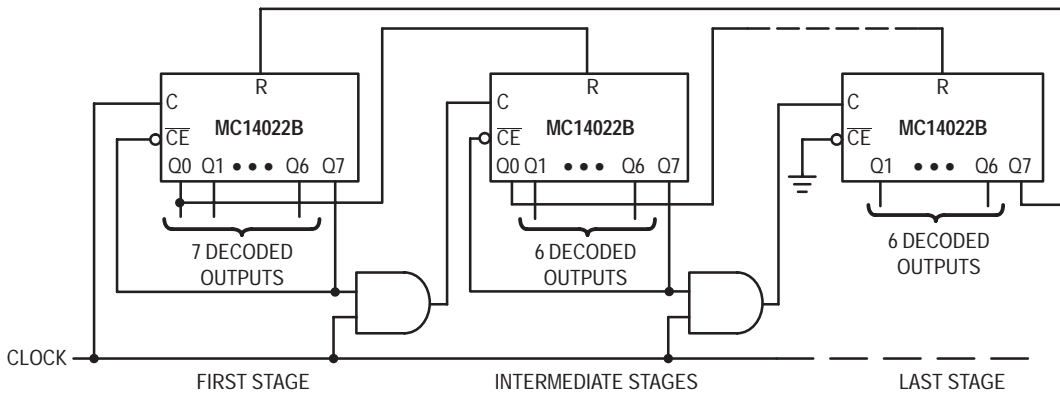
R
C
$\overline{CE}$
MC14022B
Q0 Q1 • • • Q6 Q7
7 DECODED OUTPUTS

R
C
$\overline{CE}$
MC14022B
Q0 Q1 • • • Q6 Q7
6 DECODED OUTPUTS

R
C
$\overline{CE}$
MC14022B
Q1 • • • Q6 Q7
6 DECODED OUTPUTS

CLOCK
FIRST STAGE
INTERMEDIATE STAGES
LAST STAGE